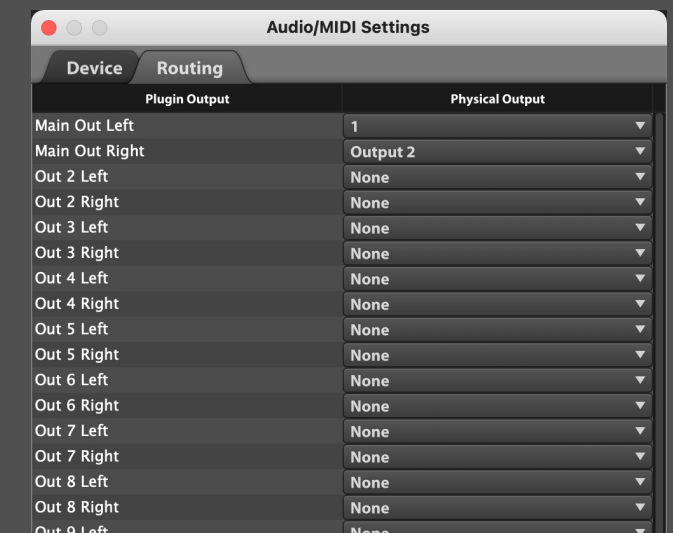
Audio/MIDI Settings

Device Routing

| Plugin Output | Physical Output |
|---|---|
| Main Out Left | 1 |
| Main Out Right | Output 2 |
| Out 2 Left | None |
| Out 2 Right | None |
| Out 3 Left | None |
| Out 3 Right | None |
| Out 4 Left | None |
| Out 4 Right | None |
| Out 5 Left | None |
| Out 5 Right | None |
| Out 6 Left | None |
| Out 6 Right | None |
| Out 7 Left | None |
| Out 7 Right | None |
| Out 8 Left | None |
| Out 8 Right | None |
| Out 9 Left | None |